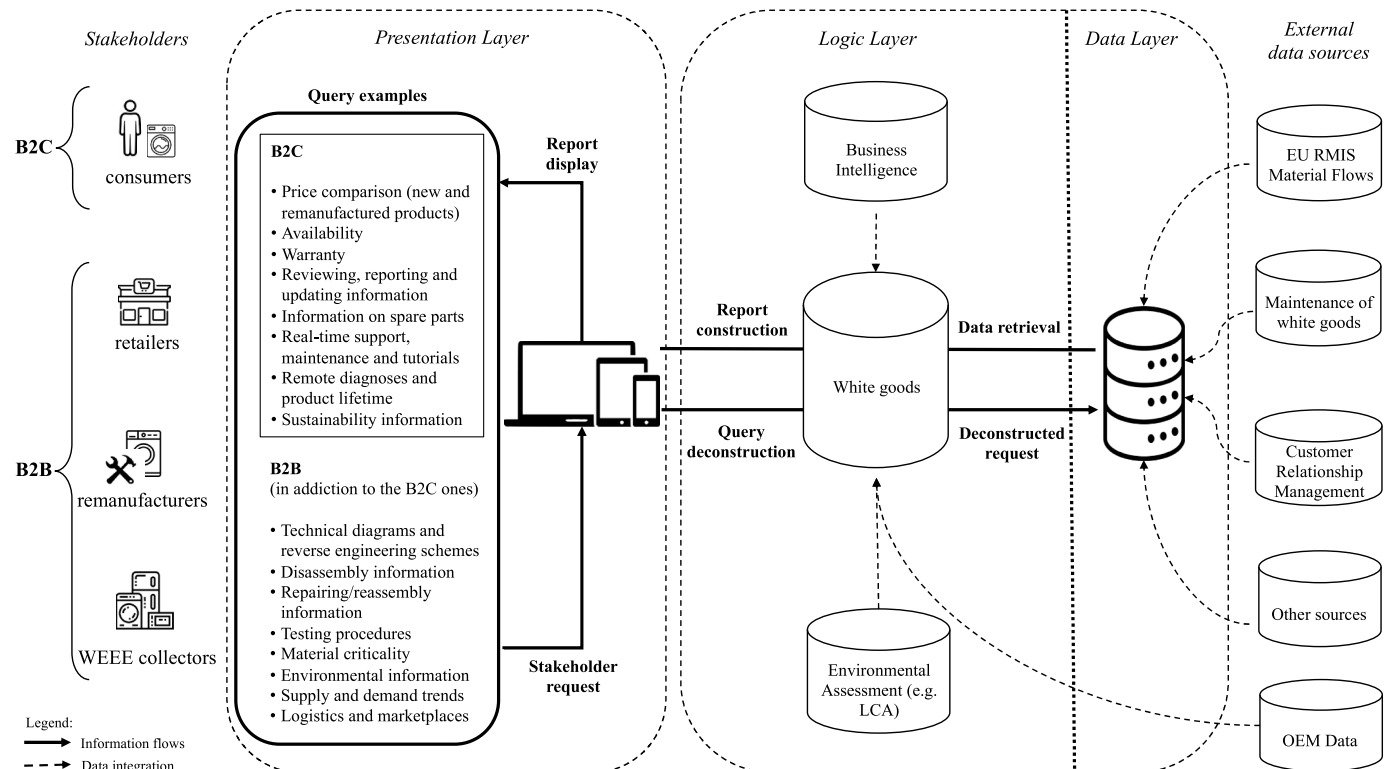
Stakeholders

B2C

consumers

retailers

B2B

remanufacturers

WEEE collectors

Presentation Layer

Query examples

B2C

• Price comparison (new and remanufactured products)
• Availability
• Warranty
• Reviewing, reporting and updating information
• Information on spare parts
• Real-time support, maintenance and tutorials
• Remote diagnoses and product lifetime
• Sustainability information

B2B
(in addiction to the B2C ones)

• Technical diagrams and reverse engineering schemes
• Disassembly information
• Repairing/reassembly information
• Testing procedures
• Material criticality
• Environmental information
• Supply and demand trends
• Logistics and marketplaces

Report display

Stakeholder request

Logic Layer

Business Intelligence

Report construction

Query deconstruction

White goods

Data retrieval

Deconstructed request

Environmental Assessment (e.g. LCA)

Data Layer

External data sources

EU RMIS Material Flows

Maintenance of white goods

Customer Relationship Management

Other sources

OEM Data

Legend:
Information flows
Data integration